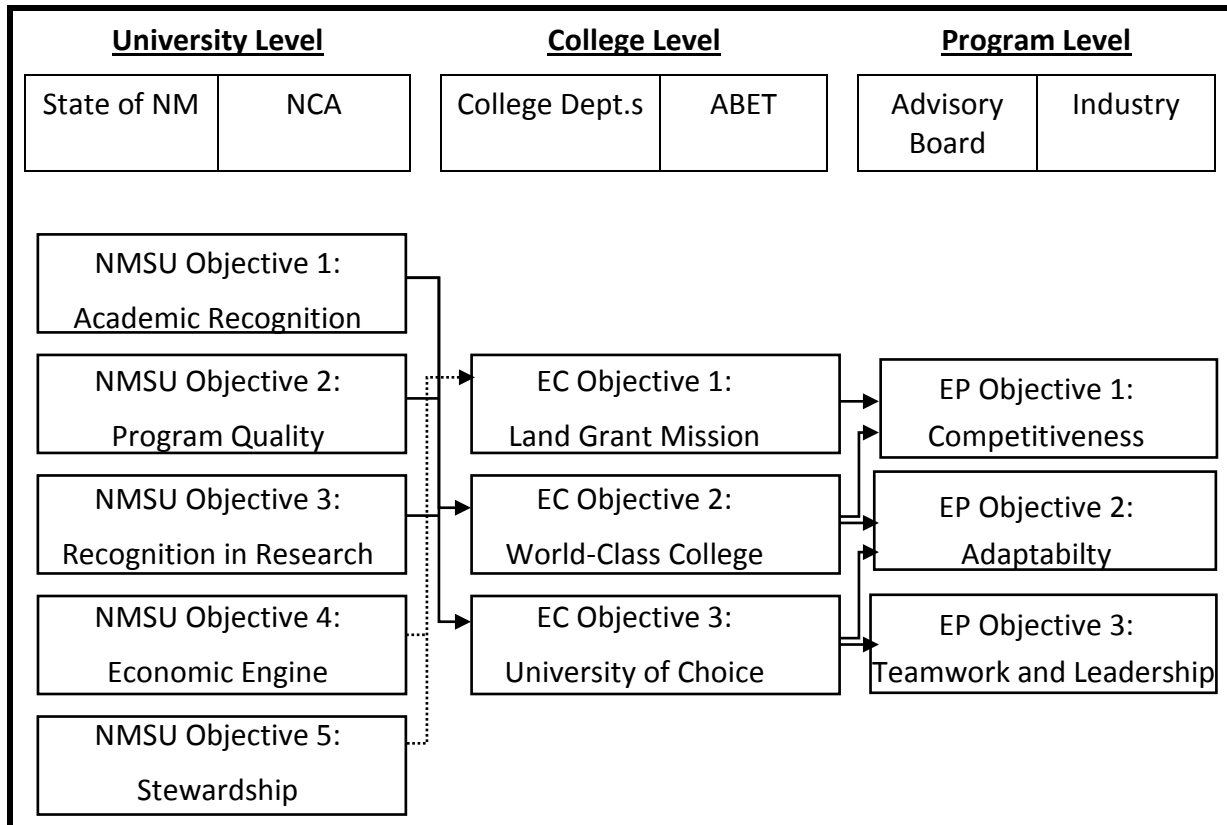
University Level

| State of NM | NCA |
|---|---|

College Level

| College Dept.s | ABET |
|---|---|

Program Level

| Advisory Board | Industry |
|---|---|

NMSU Objective 1: Academic Recognition

NMSU Objective 2: Program Quality

NMSU Objective 3: Recognition in Research

NMSU Objective 4: Economic Engine

NMSU Objective 5: Stewardship

EC Objective 1: Land Grant Mission

EC Objective 2: World-Class College

EC Objective 3: University of Choice

EP Objective 1: Competitiveness

EP Objective 2: Adaptabilty

EP Objective 3: Teamwork and Leadership